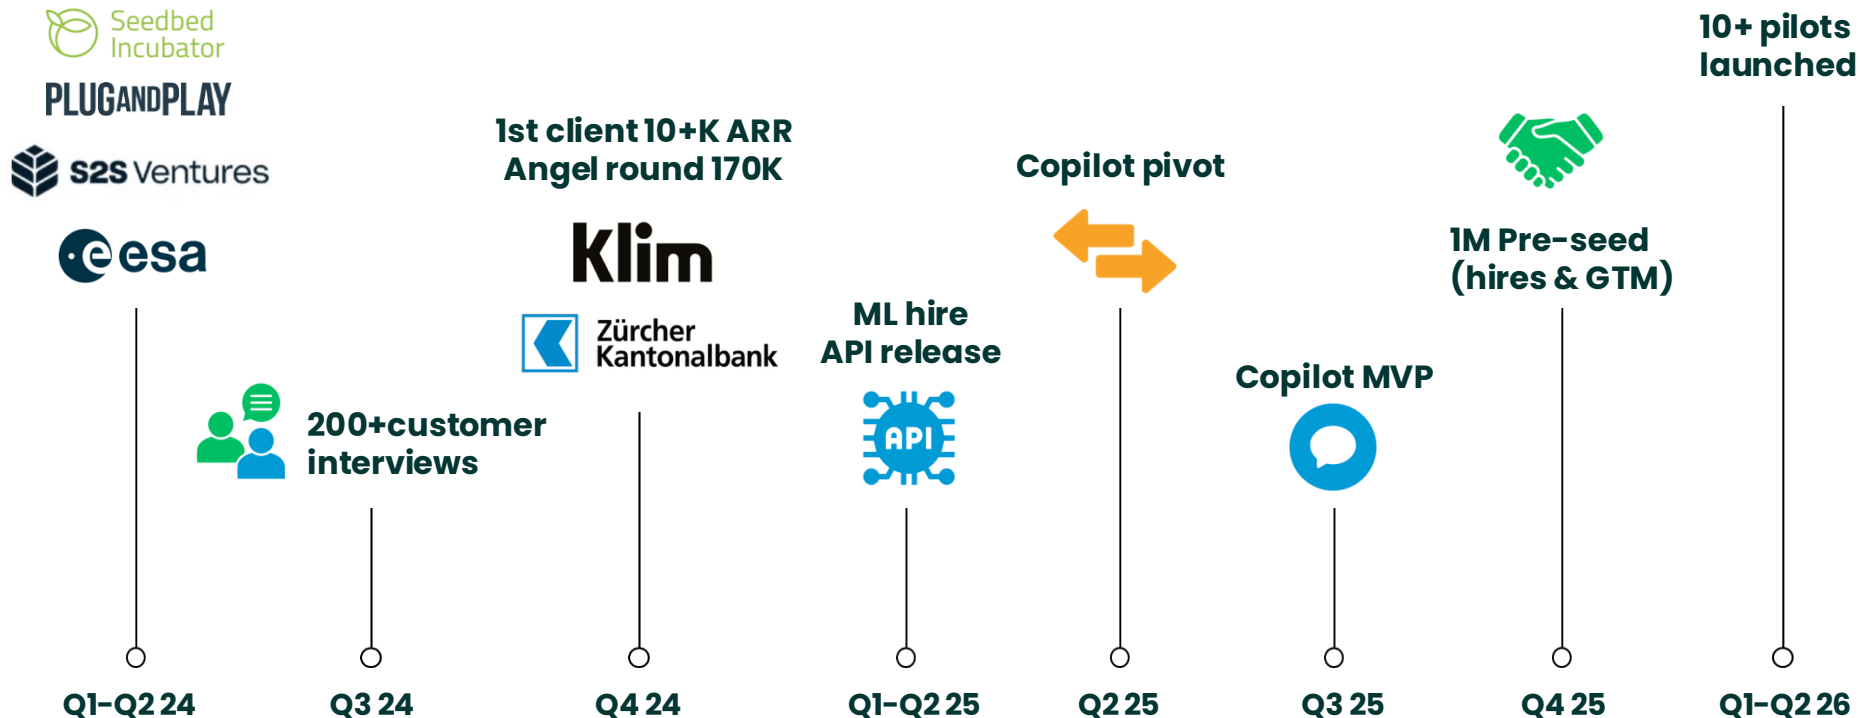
Seedbed Incubator

PLUGANDPLAY

S2S Ventures

esa

Q1-Q2 24

200+customer interviews

Q3 24

1st client 10+K ARR
Angel round 170K

Klim

Zürcher Kantonalbank

Q4 24

ML hire
API release

API

Q1-Q2 25

Copilot pivot

Q2 25

Copilot MVP

Q3 25

1M Pre-seed
(hires & GTM)

Q4 25

10+ pilots launched

Q1-Q2 26